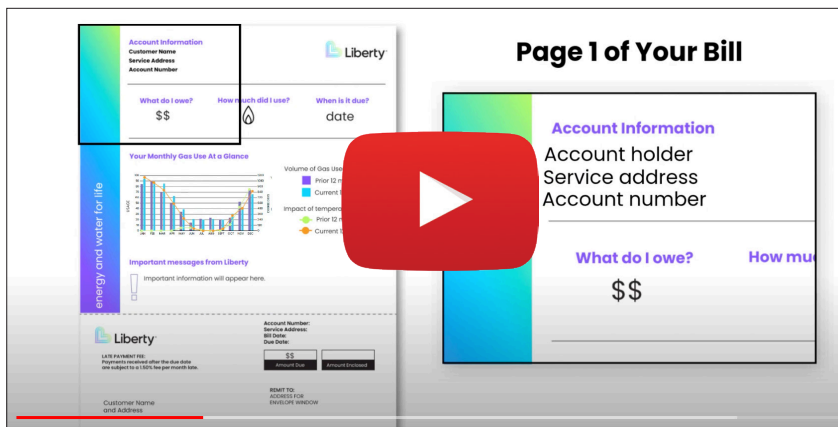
Account Information
Customer Name
Service Address
Account Number

Liberty

What do I owe?
$$
How much did I use?
When is it due?
date

Your Monthly Gas Use At a Glance

Volume of Gas Use
Prior 12 m
Current
Impact of temper
Prior 12 m
Current

energy and water for life

Important messages from Liberty
Important information will appear here.

Liberty
LATE PAYMENT FEE:
Payments received after the due date are subject to a 1.50% fee per month late.

Account Number:
Service Address:
Bill Date:
Due Date:

$$
Amount Due
Amount Enclosed

REMIT TO:
ADDRESS FOR ENVELOPE WINDOW

Customer Name and Address

Page 1 of Your Bill

Account Information
Account holder
Service address
Account number

What do I owe?
$$
How mu